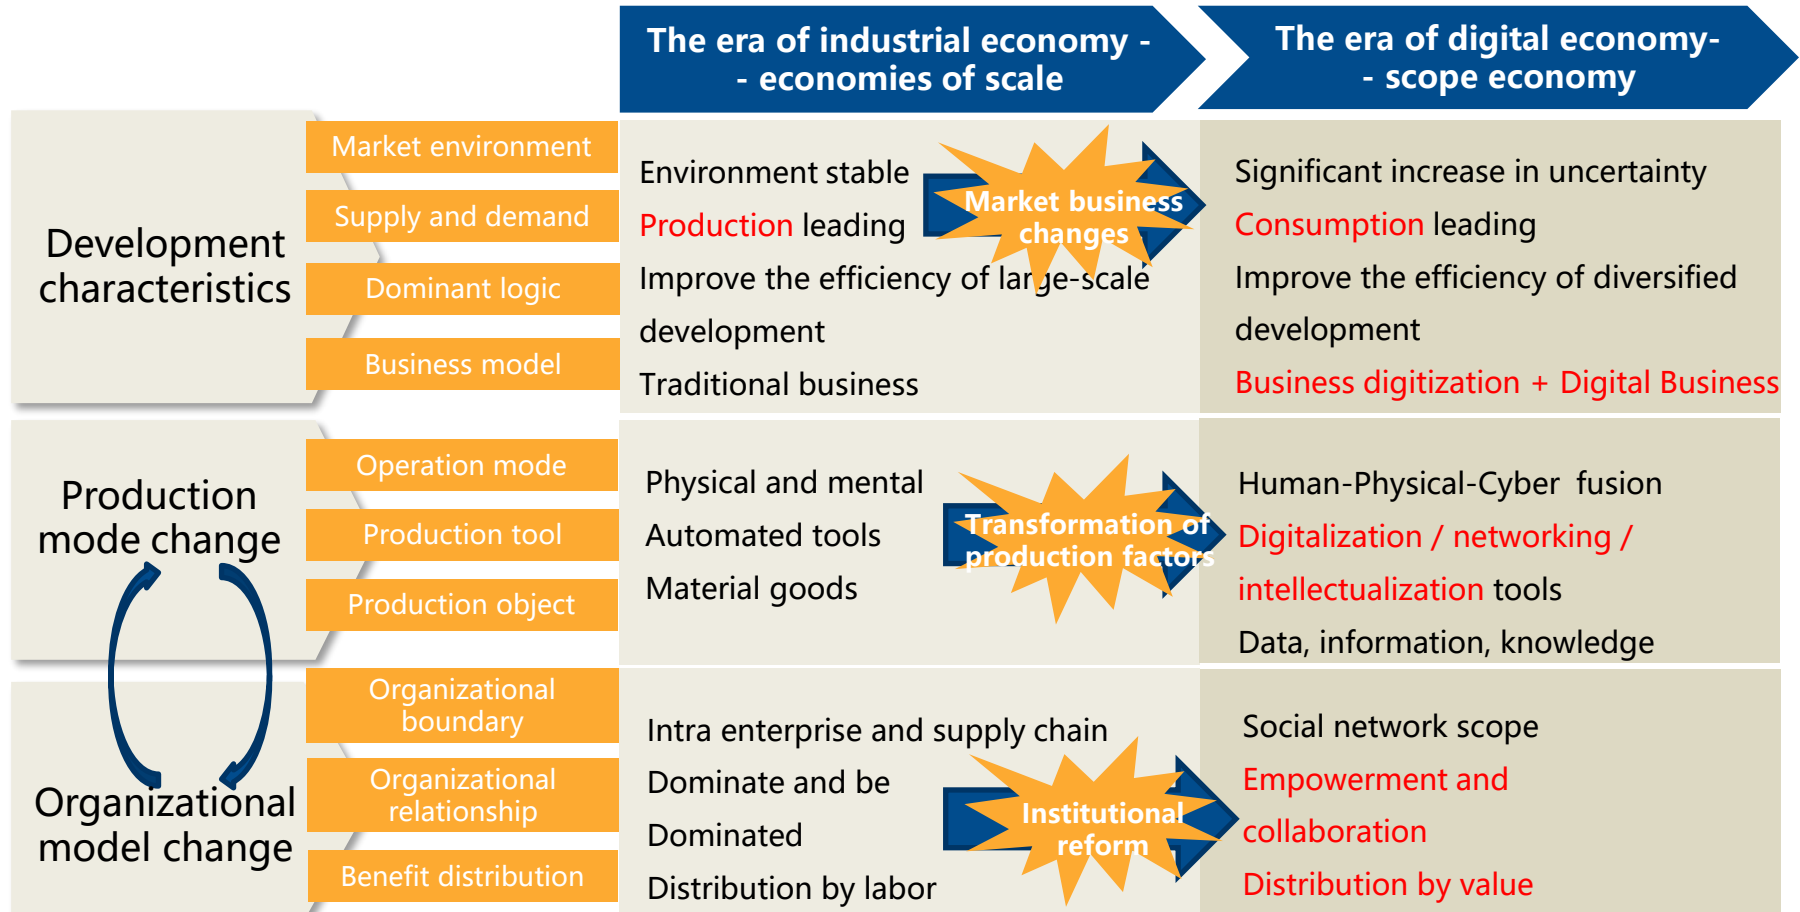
The era of industrial economy - - economies of scale

The era of digital economy- - scope economy

Development characteristics

Market environment

Supply and demand

Dominant logic

Business model

Environment stable

Production leading

Improve the efficiency of large-scale development

Traditional business

Market business changes

Significant increase in uncertainty

Consumption leading

Improve the efficiency of diversified development

Business digitization + Digital Business

Production mode change

Operation mode

Production tool

Production object

Physical and mental

Automated tools

Material goods

Transformation of production factors

Human-Physical-Cyber fusion

Digitalization / networking / intellectualization tools

Data, information, knowledge

Organizational model change

Organizational boundary

Organizational relationship

Benefit distribution

Intra enterprise and supply chain

Dominate and be Dominated

Distribution by labor

Institutional reform

Social network scope

Empowerment and collaboration

Distribution by value